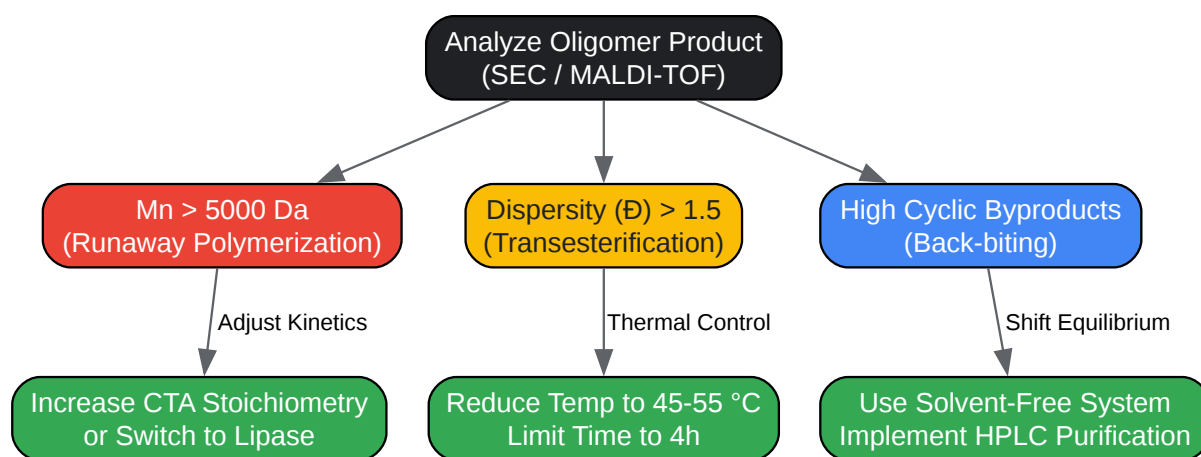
Analyze Oligomer Product
(SEC / MALDI-TOF)

Mn > 5000 Da
(Runaway Polymerization)

Dispersity (Đ) > 1.5
(Transesterification)

High Cyclic Byproducts
(Back-biting)

Adjust Kinetics

Thermal Control

Shift Equilibrium

Increase CTA Stoichiometry
or Switch to Lipase

Reduce Temp to 45-55 °C
Limit Time to 4h

Use Solvent-Free System
Implement HPLC Purification